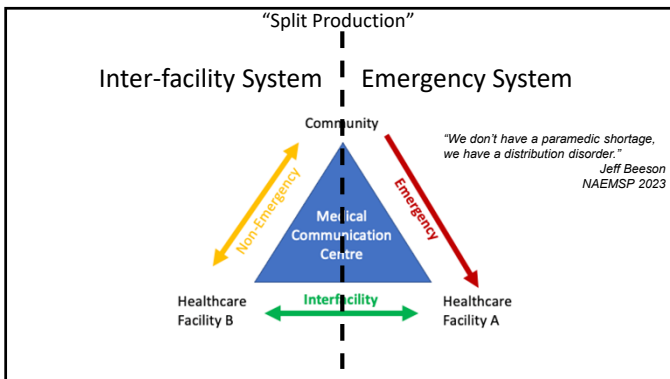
"Split Production"

Inter-facility System

Emergency System

Community

"We don't have a paramedic shortage, we have a distribution disorder."
Jeff Beeson
NAEMSP 2023

Non-Emergency

Emergency

Medical Communication Centre

Interfacility

Healthcare Facility B

Healthcare Facility A